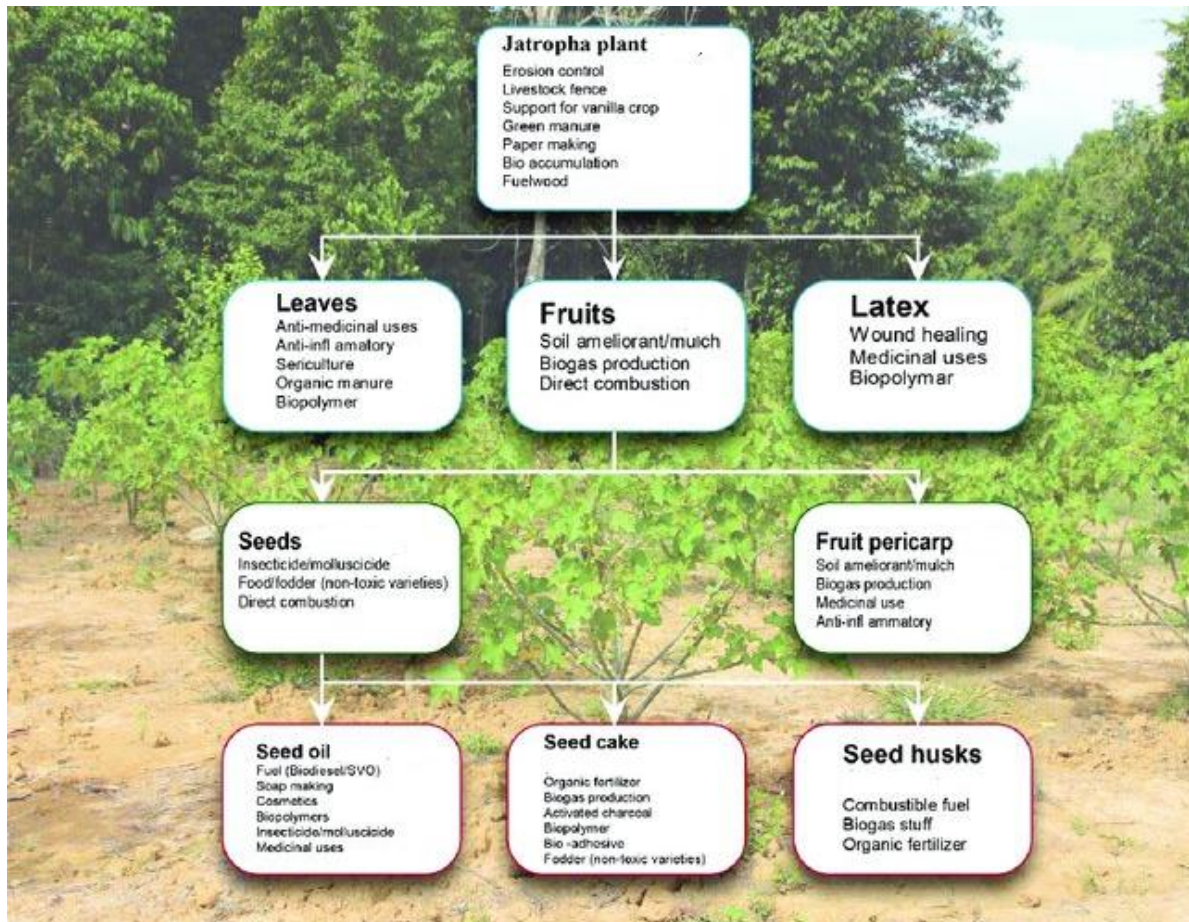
Jatropha plant
Erosion control
Livestock fence
Support for vanilla crop
Green manure
Paper making
Bio accumulation
Fuelwood

Leaves
Anti-medicinal uses
Anti-infl amatory
Sericulture
Organic manure
Biopolymer

Fruits
Soil ameliorant/mulch
Biogas production
Direct combustion

Latex
Wound healing
Medicinal uses
Biopolymar

Seeds
Insecticide/molluscicide
Food/fodder (non-toxic varieties)
Direct combustion

Fruit pericarp
Soil ameliorant/mulch
Biogas production
Medicinal use
Anti-infl ammatory

Seed oil
Fuel (Biodiesel/SVO)
Soap making
Cosmetics
Biopolymers
Insecticide/molluscicide
Medicinal uses

Seed cake
Organic fertilizer
Biogas production
Activated charcoal
Biopolymer
Bio -adhesive
Fodder (non-toxic varieties)

Seed husks
Combustible fuel
Biogas stuff
Organic fertilizer